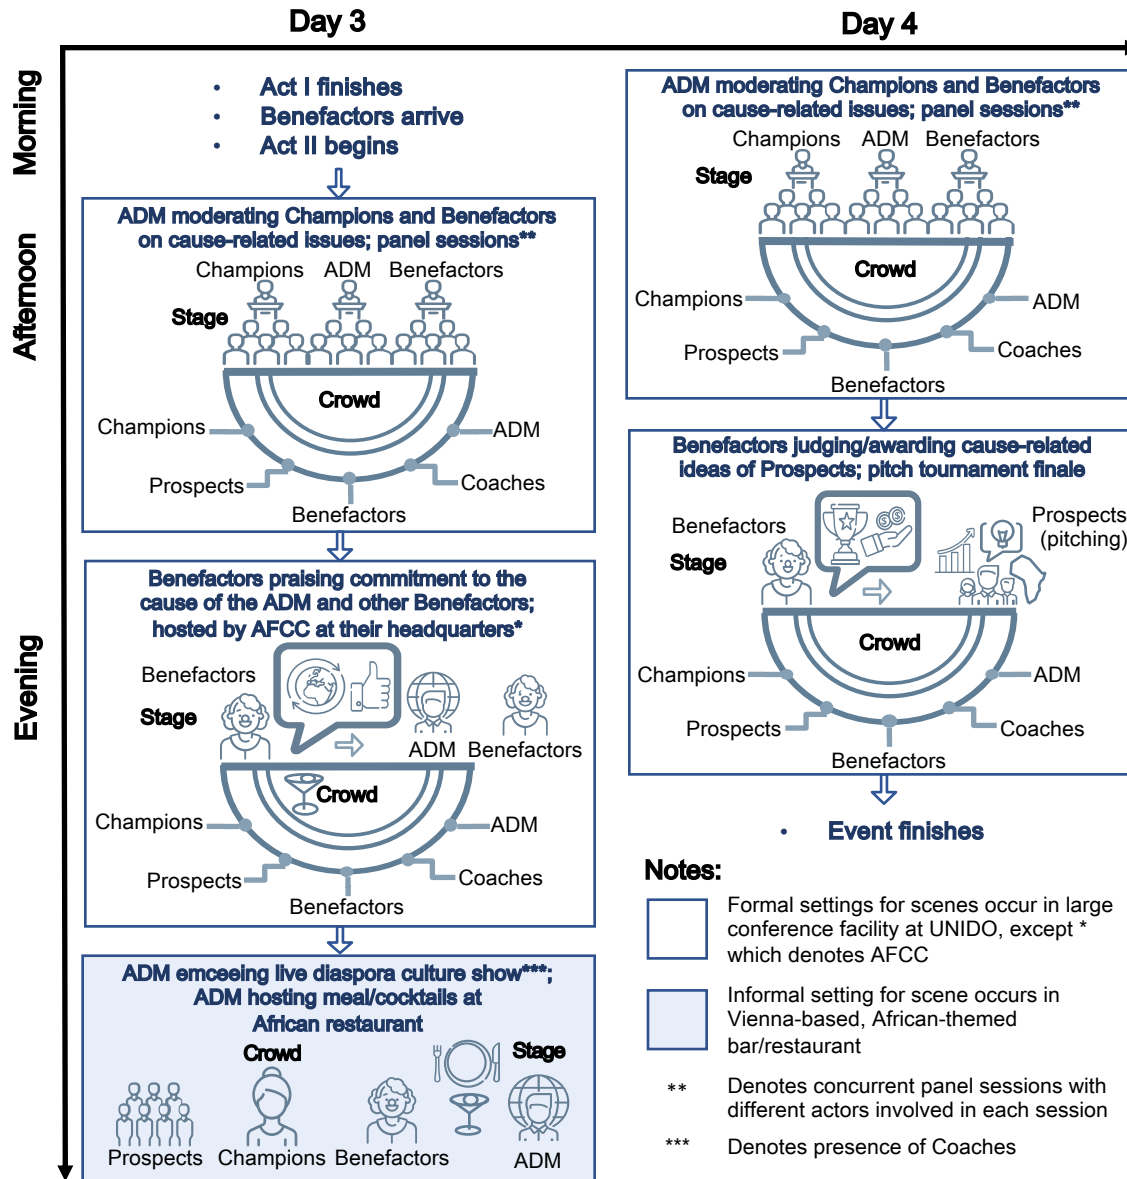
Day 3

Day 4

Morning

Afternoon

Evening

• Act I finishes
• Benefactors arrive
• Act II begins

ADM moderating Champions and Benefactors on cause-related issues; panel sessions**

Champions ADM Benefactors

Stage

Crowd

Champions

ADM

Prospects

Coaches

Benefactors

Benefactors praising commitment to the cause of the ADM and other Benefactors; hosted by AFCC at their headquarters*

Benefactors

Stage

ADM Benefactors

Crowd

Champions

ADM

Prospects

Coaches

Benefactors

ADM emceeing live diaspora culture show***; ADM hosting meal/cocktails at African restaurant

Crowd

Stage

Prospects Champions Benefactors ADM

ADM moderating Champions and Benefactors on cause-related issues; panel sessions**

Champions ADM Benefactors

Stage

Crowd

Champions

ADM

Prospects

Coaches

Benefactors

Benefactors judging/awarding cause-related ideas of Prospects; pitch tournament finale

Benefactors

Prospects (pitching)

Stage

Crowd

Champions

ADM

Prospects

Coaches

Benefactors

• Event finishes

Notes:

Formal settings for scenes occur in large conference facility at UNIDO, except * which denotes AFCC

Informal setting for scene occurs in Vienna-based, African-themed bar/restaurant

** Denotes concurrent panel sessions with different actors involved in each session

*** Denotes presence of Coaches